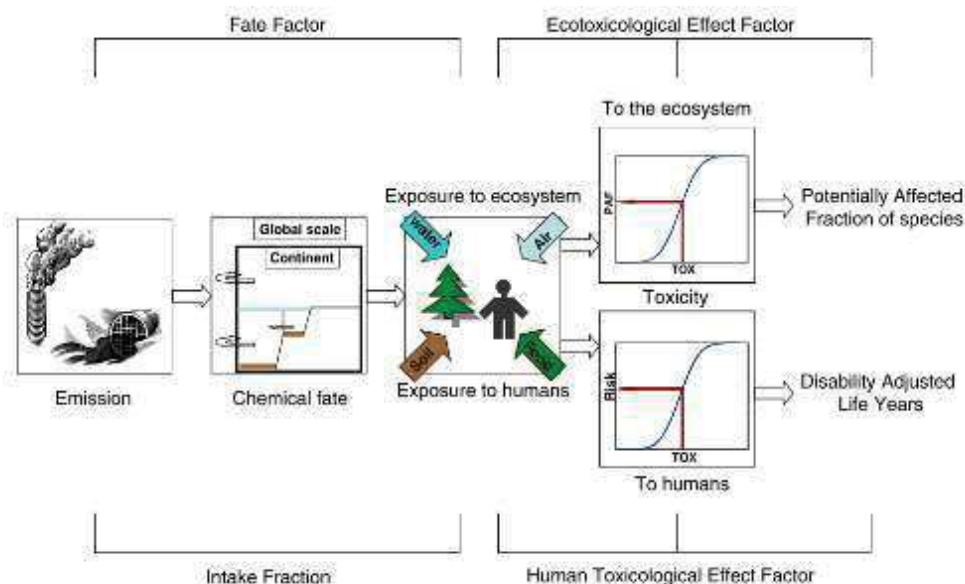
Fate Factor

Ecotoxicological Effect Factor

To the ecosystem

Exposure to ecosystem

Water

Air

PAF

TOX

Potentially Affected Fraction of species

Global scale

Continent

Emission

Chemical fate

Soil

Food

Exposure to humans

Toxicity

Risk

TOX

Disability Adjusted Life Years

To humans

Intake Fraction

Human Toxicological Effect Factor